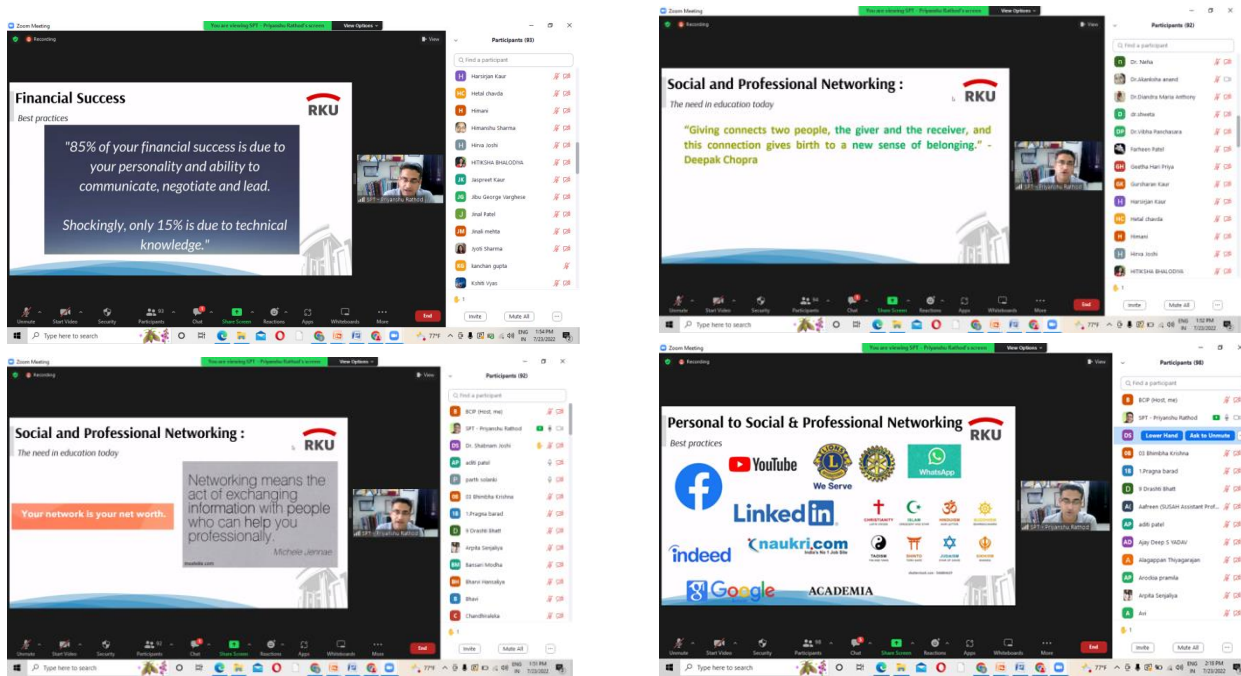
Zoom Meeting
You are viewing SPT - Priyanshu Rathod's screen
View Options
Recording
View

Financial Success
Best practices
RKU
"85% of your financial success is due to your personality and ability to communicate, negotiate and lead.

Shockingly, only 15% is due to technical knowledge."

SPT - Priyanshu Rathod

Participants (93)
Find a participant
Harsirjan Kaur
Hetal chavda
Himani
Himanshu Sharma
Hirva Joshi
HITIKSHA BHALODIYA
Jaspreet Kaur
Jibu George Varghese
Jinal Patel
Jinali mehta
Jyoti Sharma
kanchan gupta
Kirti Vyas
Invite
Mute All

Unmute
Start Video
Security
Participants
Chat
Share Screen
Reactions
Apps
Whiteboards
More
End
Type here to search
77°F
ENG IN
1:54 PM
7/23/2022

Zoom Meeting
You are viewing SPT - Priyanshu Rathod's screen
View Options
Recording
View

Social and Professional Networking :
The need in education today
RKU
"Giving connects two people, the giver and the receiver, and this connection gives birth to a new sense of belonging." - Deepak Chopra

SPT - Priyanshu Rathod

Participants (92)
Find a participant
Dr. Neha
Dr.Akanksha anand
Dr.Diandra Maria Anthony
dr.shweta
Dr.Vibha Renchaura
Farheen Patel
Geetha Hari Priya
Gursharan Kaur
Harsirjan Kaur
Hetal chavda
Himani
Hirva Joshi
HITIKSHA BHALODIYA
Invite
Mute All

Unmute
Start Video
Security
Participants
Chat
Share Screen
Reactions
Apps
Whiteboards
More
End
Type here to search
77°F
ENG IN
1:52 PM
7/23/2022

Zoom Meeting
You are viewing SPT - Priyanshu Rathod's screen
View Options
Recording
View

Social and Professional Networking :
The need in education today
RKU
Your network is your net worth.
Networking means the act of exchanging information with people who can help you professionally.
Michele Jennae

SPT - Priyanshu Rathod

Participants (92)
Find a participant
BCIP (Host, me)
SPT - Priyanshu Rathod
Dr. Shabnam Joshi
aditi patel
parth solanki
03 Bhimbha Krishna
1.Pragna barad
9 Drashti Bhatt
Arpita Senjaliya
Bansari Modha
Bhavni Hansaliya
Bhavi
Chandhiraleka
Invite
Mute All

Unmute
Start Video
Security
Participants
Chat
Share Screen
Reactions
Apps
Whiteboards
More
End
Type here to search
77°F
ENG IN
1:51 PM
7/23/2022

Zoom Meeting
You are viewing SPT - Priyanshu Rathod's screen
View Options
Recording
View

Personal to Social & Professional Networking
Best practices
RKU
YouTube
We Serve
WhatsApp
LinkedIn
CHRISTIANITY
ISLAM
HINDUISM
BUDDHISM
indeed
naukri.com
India's No.1 Job Site
TAOISM
SHINTO
JUDAISM
SIKHISM
Google
ACADEMIA

SPT - Priyanshu Rathod

Participants (98)
Find a participant
BCIP (Host, me)
SPT - Priyanshu Rathod
DS
Lower Hand
Ask to Unmute
03 Bhimbha Krishna
1.Pragna barad
9 Drashti Bhatt
Aafreen (SUSAH Assistant Prof...
aditi patel
Ajay Deep S YADAV
Alagappan Thiyagarajan
Arodsa pramila
Arpita Senjaliya
Avi
Invite
Mute All

Unmute
Start Video
Security
Participants
Chat
Share Screen
Reactions
Apps
Whiteboards
More
End
Type here to search
77°F
ENG IN
2:10 PM
7/23/2022